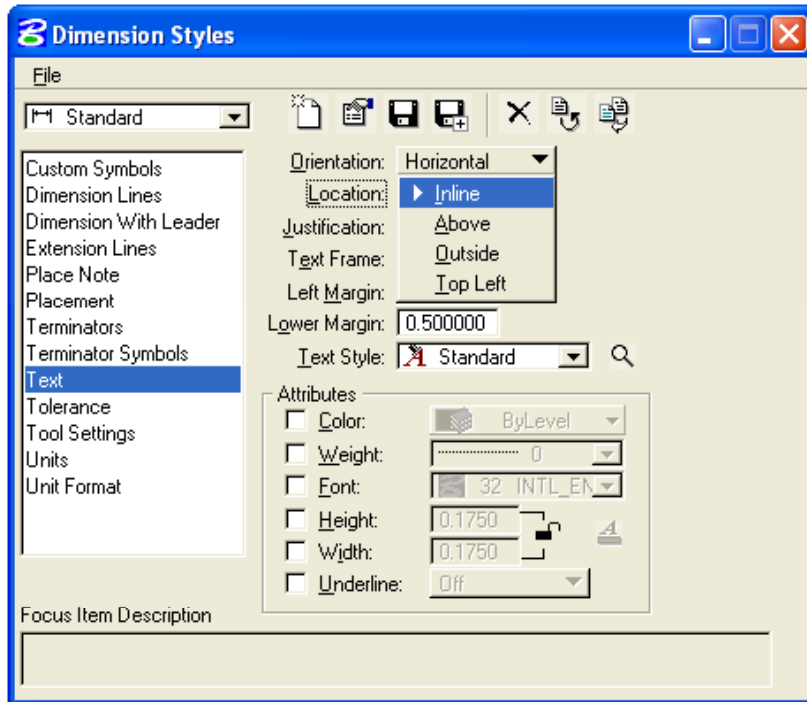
Dimension Styles

File

Standard

Custom Symbols
Dimension Lines
Dimension With Leader
Extension Lines
Place Note
Placement
Terminators
Terminator Symbols
Text
Tolerance
Tool Settings
Units
Unit Format

Orientation: Horizontal
Location: Inline
Justification: Above
Text Frame: Outside
Left Margin: Top Left
Lower Margin: 0.500000
Text Style: Standard

Attributes
Color: ByLevel
Weight: 0
Font: 32 INTL_EN
Height: 0.1750
Width: 0.1750
Underline: Off

Focus Item Description